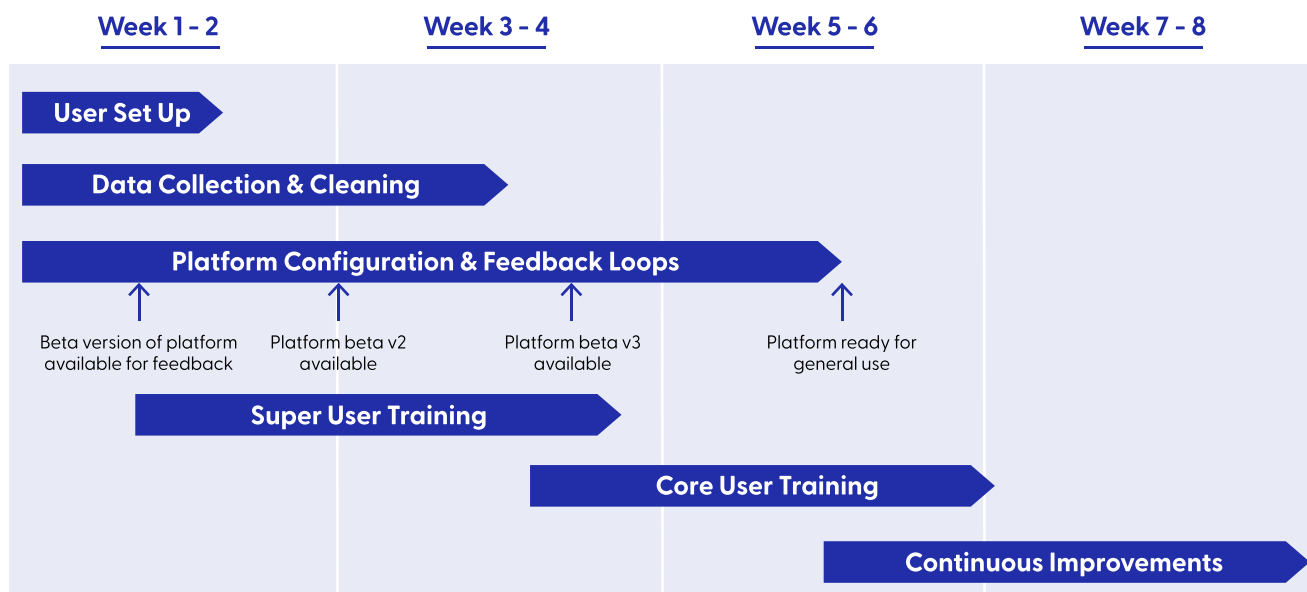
Week 1 - 2

Week 3 - 4

Week 5 - 6

Week 7 - 8

User Set Up

Data Collection & Cleaning

Platform Configuration & Feedback Loops

Beta version of platform available for feedback

Platform beta v2 available

Platform beta v3 available

Platform ready for general use

Super User Training

Core User Training

Continuous Improvements